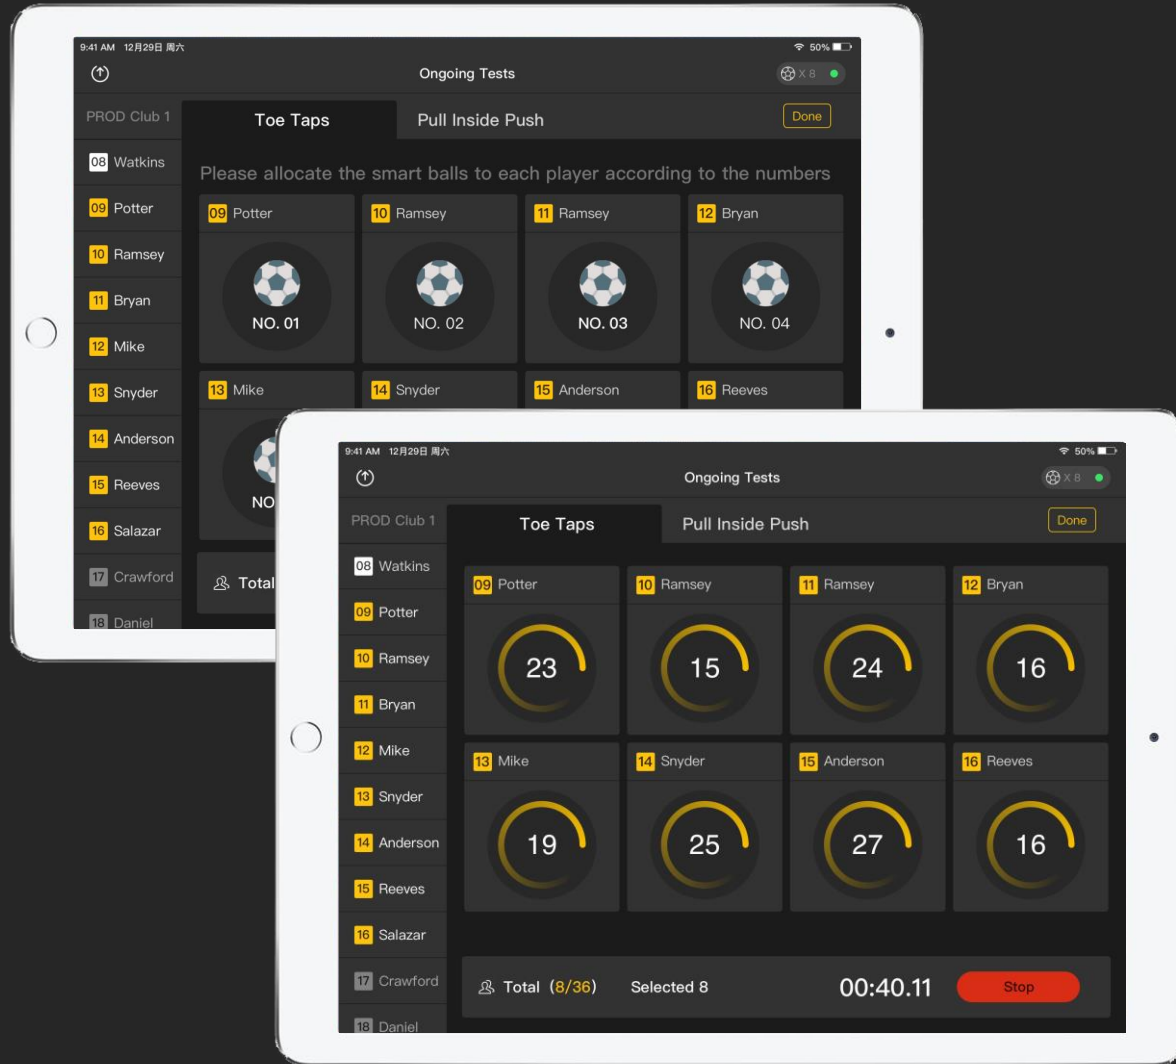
9:41 AM 12月29日 周六

50%

Ongoing Tests

X 8

PROD Club 1

Toe Taps

Pull Inside Push

Done

08 Watkins

09 Potter

10 Ramsey

11 Bryan

12 Mike

13 Snyder

14 Anderson

15 Reeves

16 Salazar

17 Crawford

18 Daniel

Please allocate the smart balls to each player according to the numbers

09 Potter

NO. 01

10 Ramsey

NO. 02

11 Ramsey

NO. 03

12 Bryan

NO. 04

13 Mike

NO

14 Snyder

15 Anderson

16 Reeves

Total

9:41 AM 12月29日 周六

50%

Ongoing Tests

X 8

PROD Club 1

Toe Taps

Pull Inside Push

Done

08 Watkins

09 Potter

10 Ramsey

11 Bryan

12 Mike

13 Snyder

14 Anderson

15 Reeves

16 Salazar

17 Crawford

18 Daniel

09 Potter

23

10 Ramsey

15

11 Ramsey

24

12 Bryan

16

13 Mike

19

14 Snyder

25

15 Anderson

27

16 Reeves

16

Total (8/36)

Selected 8

00:40.11

Stop